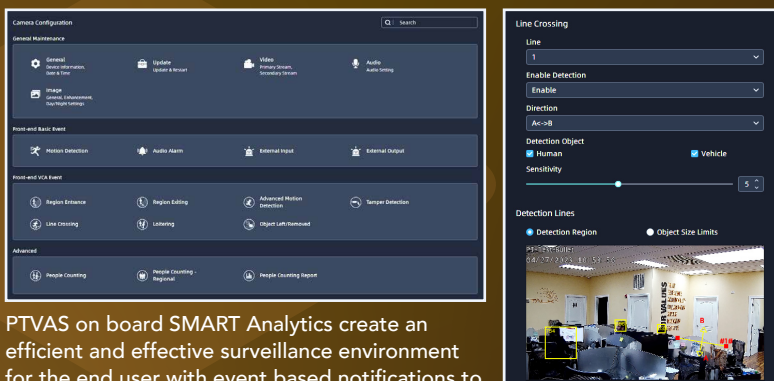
Camera Configuration

Search

General Maintenance

General
Device Information, Date & Time

Update
Update & Restart

Video
Primary Stream, Secondary Stream

Audio
Audio Setting

Image
General, Enhancement, Day/Night Settings

Front-end Basic Event

Motion Detection

Audio Alarm

External Input

External Output

Front-end VCA Event

Region Entrance

Region Exiting

Advanced Motion Detection

Tamper Detection

Line Crossing

Loitering

Object Left/Removed

Advanced

People Counting

People Counting - Regional

People Counting Report

Line Crossing

Line

1

Enable Detection

Enable

Direction

A<->B

Detection Object

Human

Vehicle

Sensitivity

5

Detection Lines

Detection Region

Object Size Limits

04/27/2023 10:53:5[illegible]

PTVAS on board SMART Analytics create an efficient and effective surveillance environment for the end user with event based notifications to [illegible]